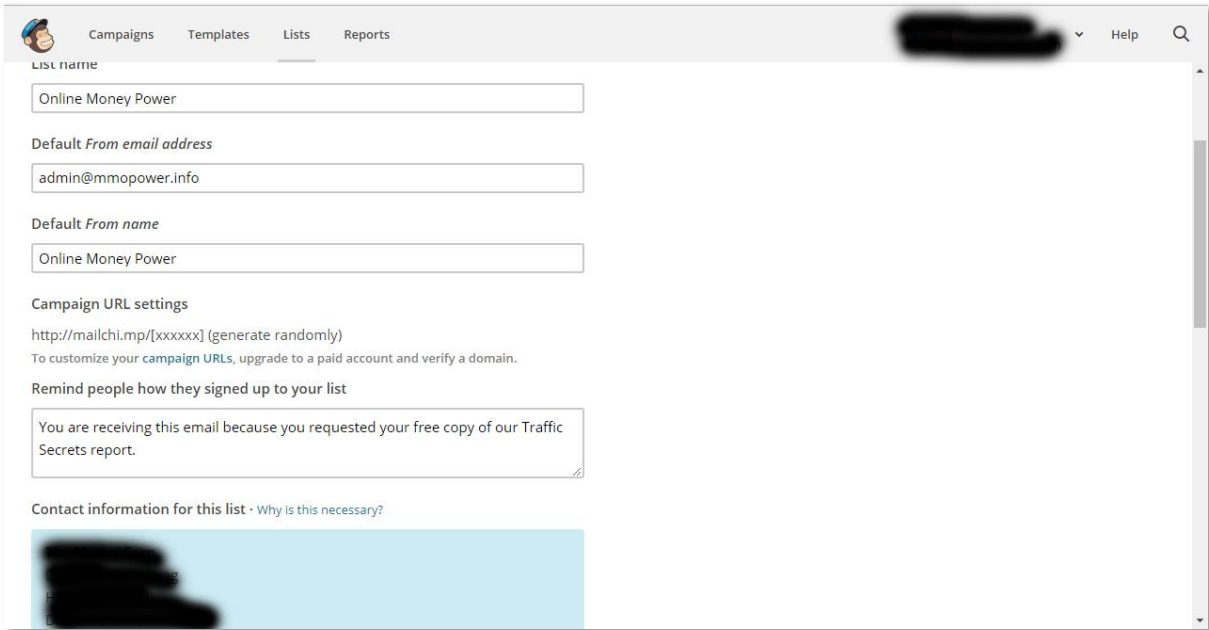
Campaigns Templates Lists Reports

Help

List name

Online Money Power

Default *From email address*

admin@mmopower.info

Default *From name*

Online Money Power

Campaign URL settings

http://mailchi.mp/[xxxxxx] (generate randomly)

To customize your campaign URLs, upgrade to a paid account and verify a domain.

Remind people how they signed up to your list

You are receiving this email because you requested your free copy of our Traffic Secrets report.

Contact information for this list · Why is this necessary?

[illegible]